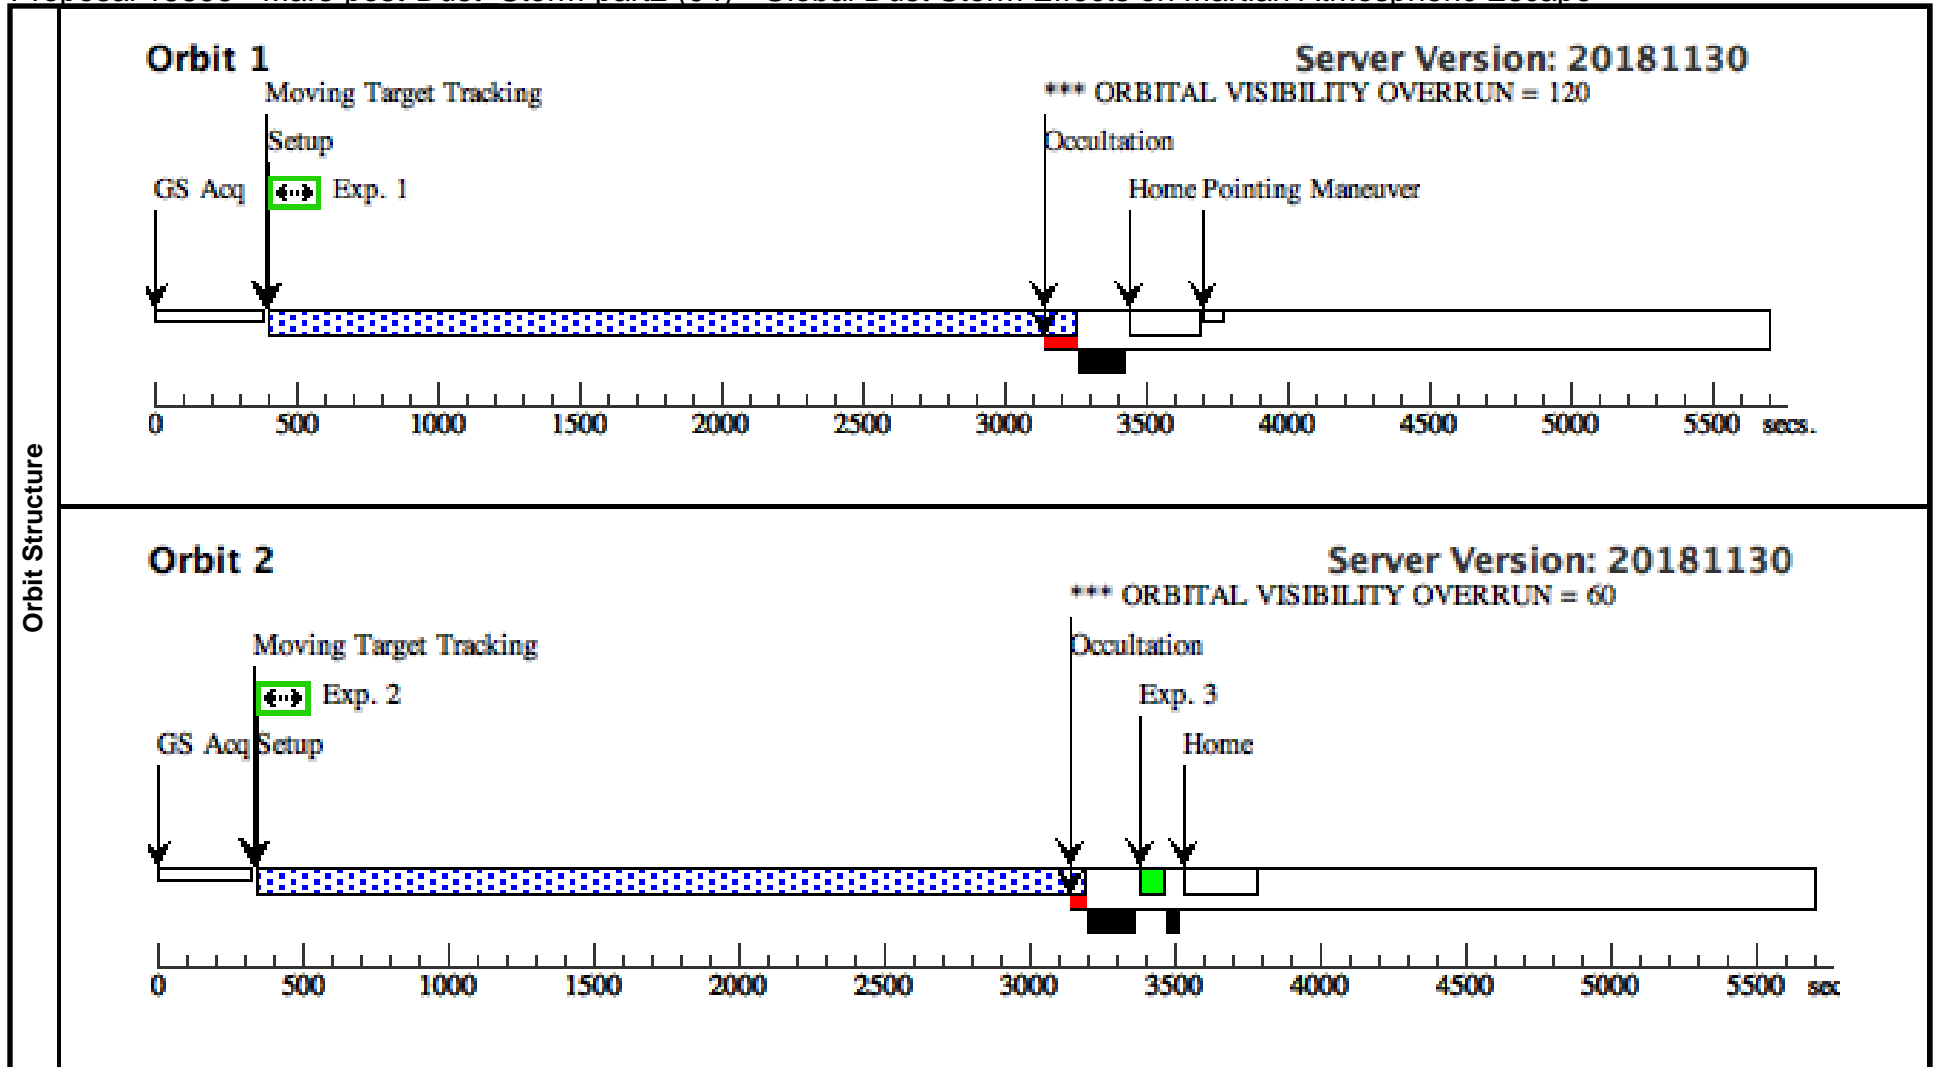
Orbit Structure

Orbit 1

Server Version: 20181130

Moving Target Tracking

*** ORBITAL VISIBILITY OVERRUN = 120

Setup

Occultation

GS Acq

Exp. 1

Home Pointing Maneuver

0 500 1000 1500 2000 2500 3000 3500 4000 4500 5000 5500 secs.

Orbit 2

Server Version: 20181130

*** ORBITAL VISIBILITY OVERRUN = 60

Moving Target Tracking

Occultation

Exp. 2

Exp. 3

GS Acq Setup

Home

0 500 1000 1500 2000 2500 3000 3500 4000 4500 5000 5500 sec